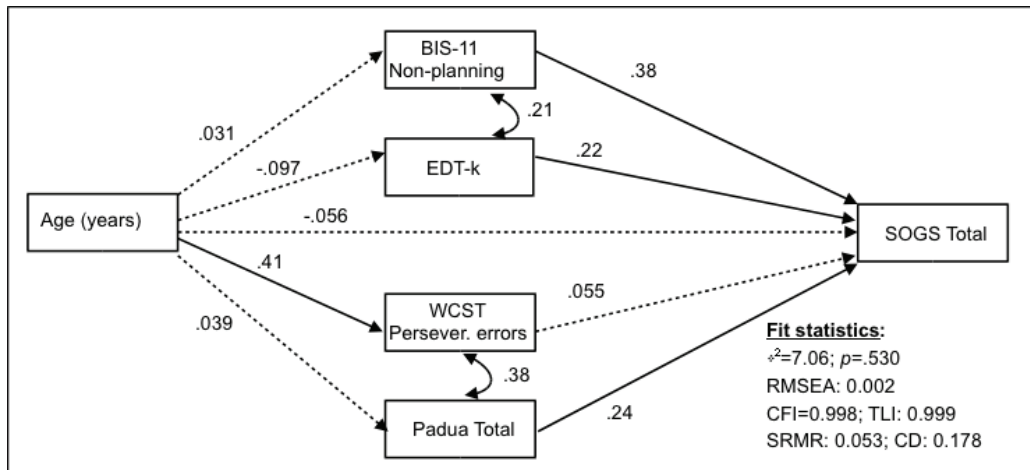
BIS-11
Non-planning

.38

.21

.031

-.097

EDT-k

.22

Age (years)

-.056

SOGS Total

.41

WCST
Persever. errors

.055

.039

Fit statistics:
$\chi^2$=7.06; $p$=.530
RMSEA: 0.002
CFI=0.998; TLI: 0.999
SRMR: 0.053; CD: 0.178

.38

Padua Total

.24